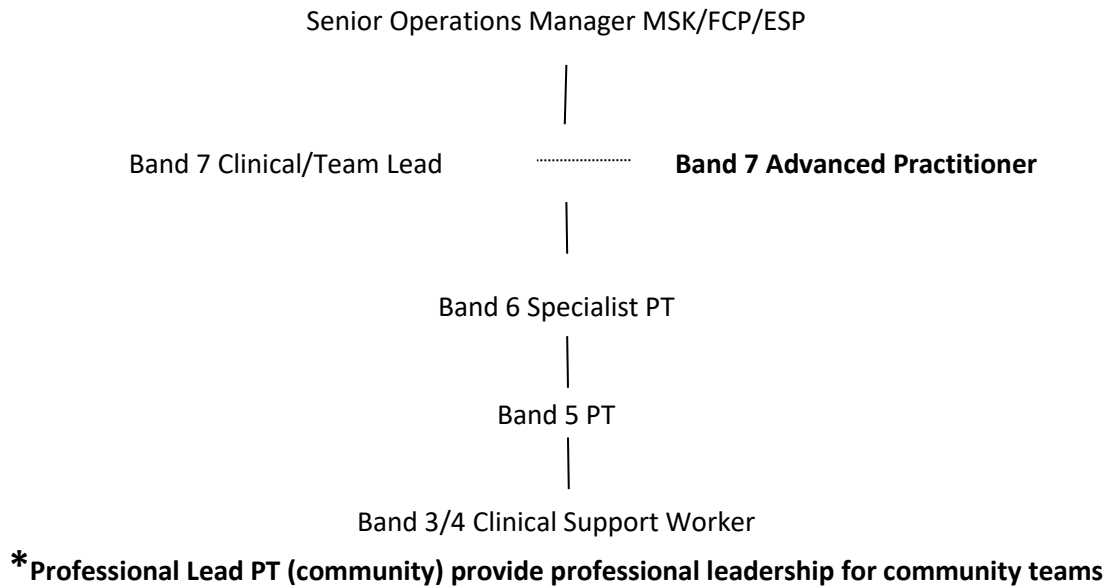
Senior Operations Manager MSK/FCP/ESP

Band 7 Clinical/Team Lead

**Band 7 Advanced Practitioner**

Band 6 Specialist PT

Band 5 PT

Band 3/4 Clinical Support Worker

**\*Professional Lead PT (community) provide professional leadership for community teams**